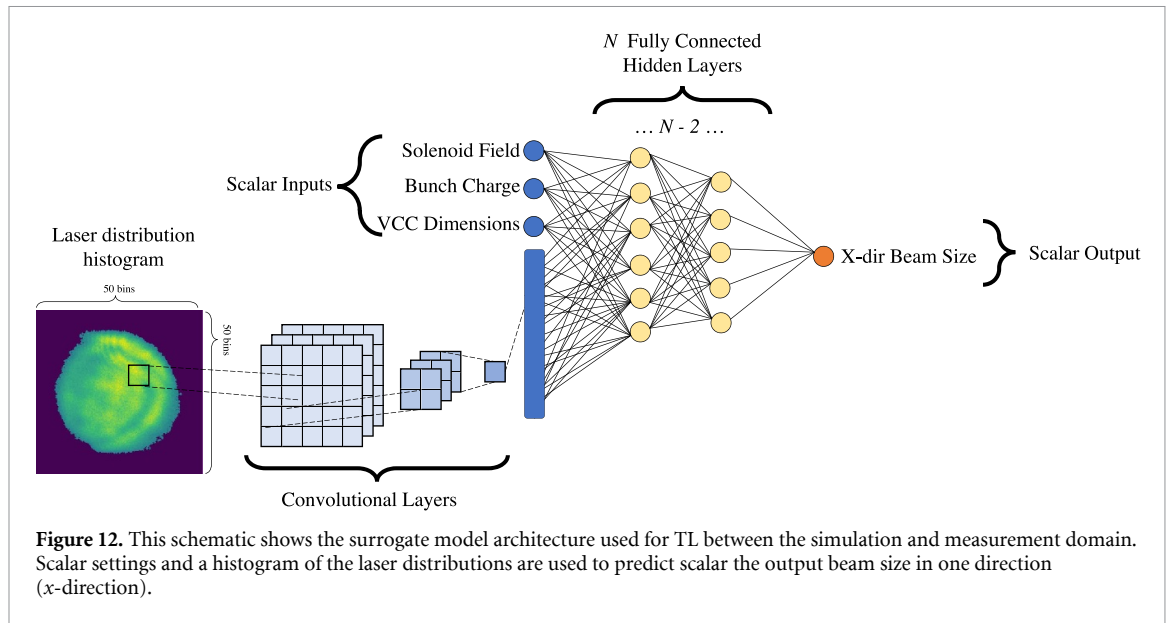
$N$ Fully Connected Hidden Layers

… $N$ - 2 …

Scalar Inputs

Solenoid Field

Bunch Charge

VCC Dimensions

X-dir Beam Size

Scalar Output

Laser distribution histogram

50 bins

50 bins

Convolutional Layers

**Figure 12.** This schematic shows the surrogate model architecture used for TL between the simulation and measurement domain. Scalar settings and a histogram of the laser distributions are used to predict scalar the output beam size in one direction ($x$-direction).